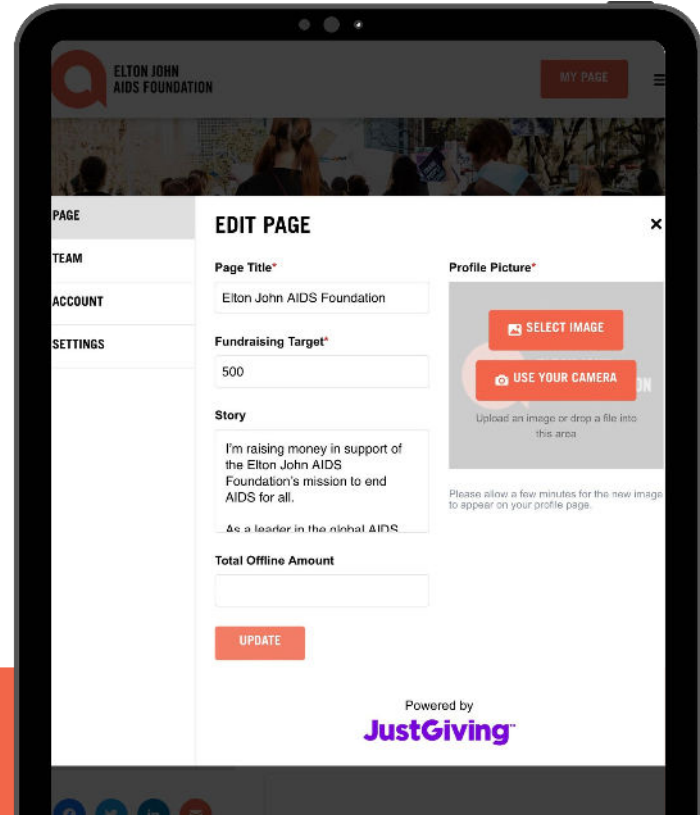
ELTON JOHN
AIDS FOUNDATION

MY PAGE

PAGE

TEAM

ACCOUNT

SETTINGS

EDIT PAGE

×

Page Title*

Elton John AIDS Foundation

Fundraising Target*

500

Story

I'm raising money in support of the Elton John AIDS Foundation's mission to end AIDS for all.

As a leader in the global AIDS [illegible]

Total Offline Amount

UPDATE

Profile Picture*

SELECT IMAGE

USE YOUR CAMERA

Upload an image or drop a file into this area

Please allow a few minutes for the new image to appear on your profile page.

Powered by
JustGiving™